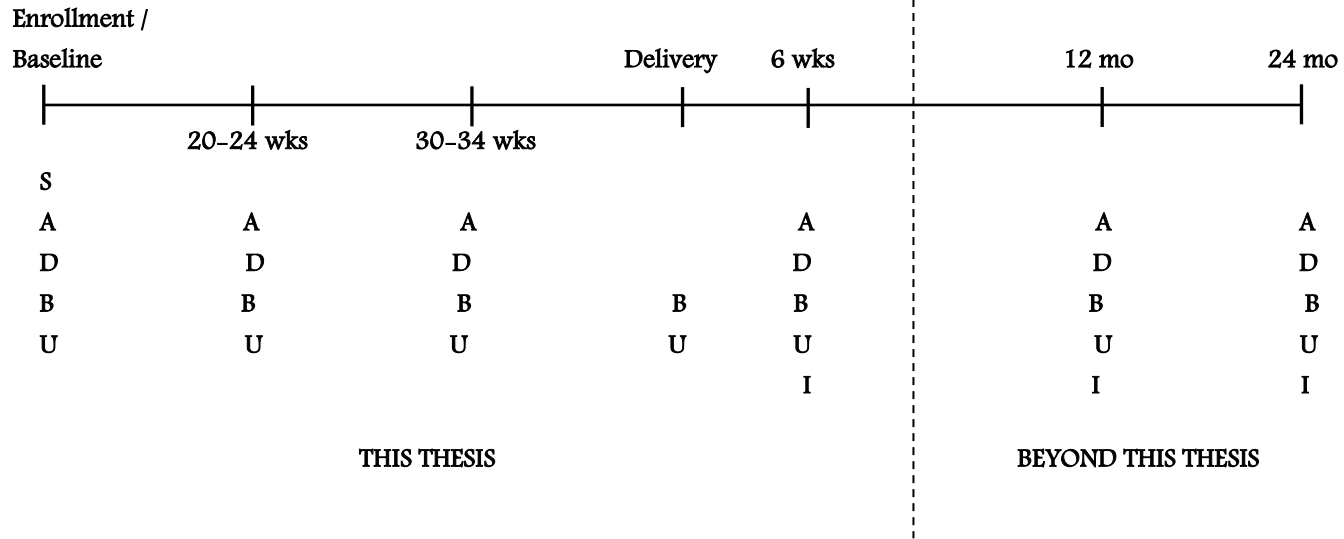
Enrollment /
Baseline

Delivery 6 wks 12 mo 24 mo

20-24 wks 30-34 wks

| Enrollment / Baseline | 20-24 wks | 30-34 wks | Delivery | 6 wks | 12 mo | 24 mo |
|---|---|---|---|---|---|---|
| S | | | | | | |
| A | A | A | | A | A | A |
| D | D | D | | D | D | D |
| B | B | B | B | B | B | B |
| U | U | U | U | U | U | U |
| | | | | I | I | I |

THIS THESIS

BEYOND THIS THESIS